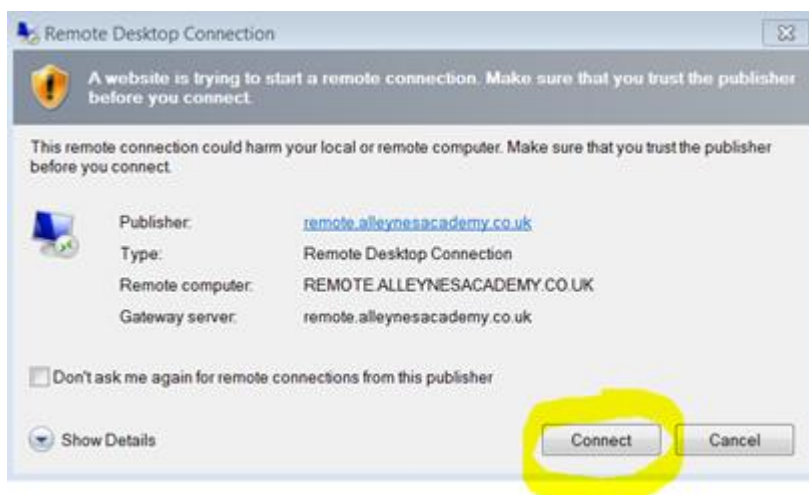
Remote Desktop Connection

A website is trying to start a remote connection. Make sure that you trust the publisher before you connect.

This remote connection could harm your local or remote computer. Make sure that you trust the publisher before you connect.

| | |
|---|---|
| Publisher: | remote.alleynesacademy.co.uk |
| Type: | Remote Desktop Connection |
| Remote computer: | REMOTE.ALLEYNESACADEMY.CO.UK |
| Gateway server: | remote.alleynesacademy.co.uk |

Don't ask me again for remote connections from this publisher

Show Details

Connect

Cancel